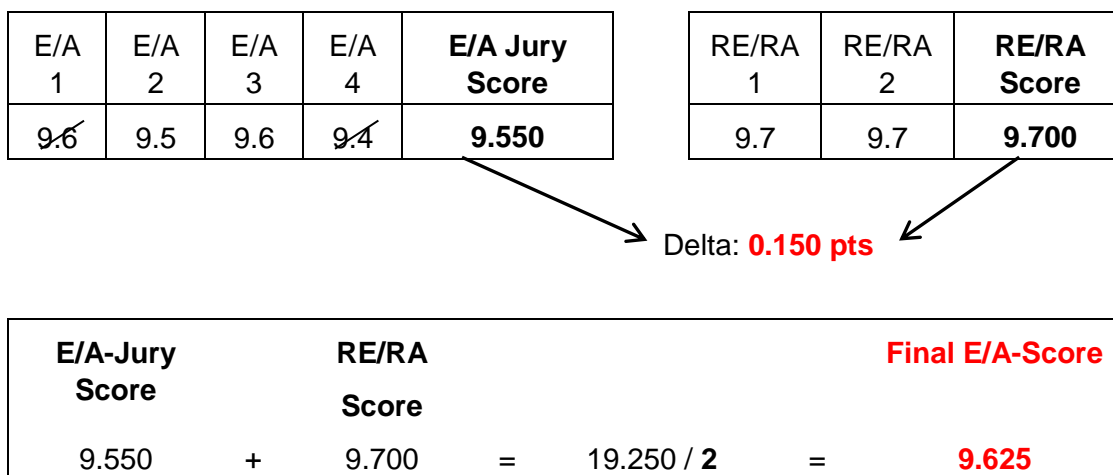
| E/A 1 | E/A 2 | E/A 3 | E/A 4 | **E/A Jury Score** |
|---|---|---|---|---|
| 9.6 | 9.5 | 9.6 | 9.4 | **9.550** |

| RE/RA 1 | RE/RA 2 | **RE/RA Score** |
|---|---|---|
| 9.7 | 9.7 | **9.700** |

Delta: **0.150 pts**

| **E/A-Jury Score** | | **RE/RA Score** | | | | **Final E/A-Score** |
|---|---|---|---|---|---|---|
| 9.550 | **+** | 9.700 | = | 19.250 / **2** | = | **9.625** |